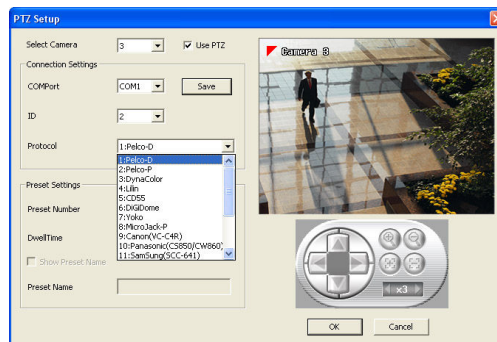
PTZ Setup

Select Camera 3 Use PTZ

Connection Settings

COMPort COM1 Save

ID 2

Protocol 1:Pelco-D

1:Pelco-D
2:Pelco-P
3:DynaColor
4:Lilin
5:CD55
6:DiGiDome
7:Yoko
8:MicroJack-P
9:Canon(VC-C4R)
10:Panasonic(CS850/CW860)
11:SamSung(SCC-641)

Preset Settings

Preset Number

DwellTime

Show Preset Name

Preset Name

Camera 3

x3

OK Cancel